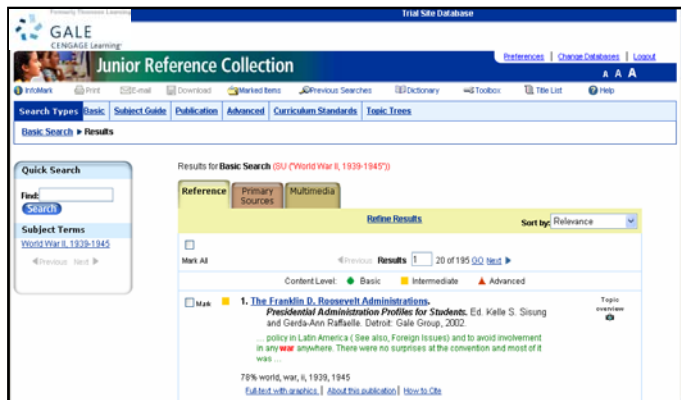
Formerly Thomson Learning

GALE
CENGAGE Learning

Trial Site Database

Preferences | Change Databases | Logout

Junior Reference Collection

A A A

InfoMark Print E-mail Download Marked Items Previous Searches Dictionary Toolbox Title List Help

Search Types Basic Subject Guide Publication Advanced Curriculum Standards Topic Trees

Basic Search ▶ Results

Quick Search

Find:

Search

Subject Terms

World War II, 1939-1945

◀ Previous Next ▶

Results for Basic Search (SU ("World War II, 1939-1945"))

Reference | Primary Sources | Multimedia

Refine Results

Sort by: Relevance

Mark All

◀ Previous Results 1 20 of 195 GO Next ▶

Content Level: ● Basic ■ Intermediate ▲ Advanced

Mark ■ 1. The Franklin D. Roosevelt Administrations. Presidential Administration Profiles for Students. Ed. Kelle S. Sisung and Gerda-Ann Raffaelle. Detroit: Gale Group, 2002.

... policy in Latin America ( See also, Foreign Issues) and to avoid involvement in any war anywhere. There were no surprises at the convention and most of it was ...

78% world, war, ii, 1939, 1945

Full text with graphics | About this publication | How to Cite

Topic overview